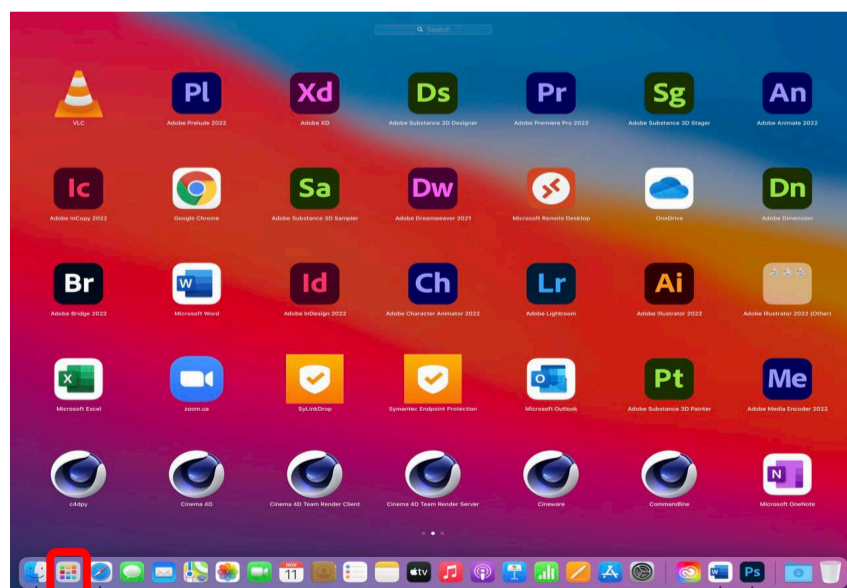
Search

Pl
Xd
Ds
Pr
Sg
An

VLC
Adobe Prelude 2022
Adobe XD
Adobe Substance 3D Designer
Adobe Premiere Pro 2022
Adobe Substance 3D Stager
Adobe Animate 2022

Ic
Sa
Dw
Dn

Adobe InCopy 2022
Google Chrome
Adobe Substance 3D Sampler
Adobe Dreamweaver 2021
Microsoft Remote Desktop
OneDrive
Adobe Dimension

Br
W
Id
Ch
Lr
Ai

Adobe Bridge 2022
Microsoft Word
Adobe InDesign 2022
Adobe Character Animator 2022
Adobe Lightroom
Adobe Illustrator 2022
Adobe Illustrator 2022 (Other)

X
Pt
Me

Microsoft Excel
zoom.us
SyLinkDrop
Symantec Endpoint Protection
Microsoft Outlook
Adobe Substance 3D Painter
Adobe Media Encoder 2022

N

c4dpy
Cinema 4D
Cinema 4D Team Render Client
Cinema 4D Team Render Server
Cineware
Commandline
Microsoft OneNote

11
tv
W
Ps